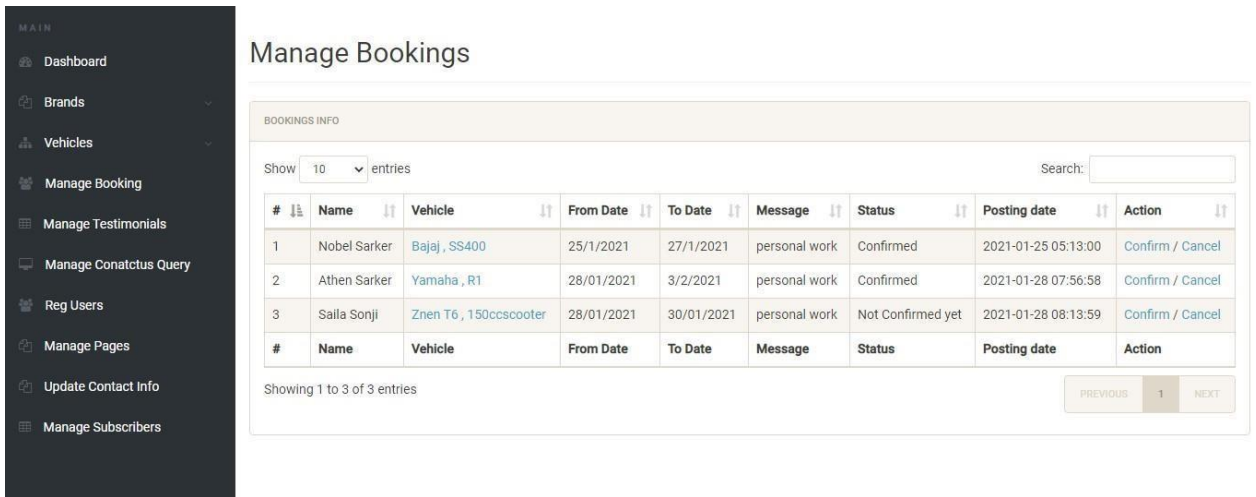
MAIN
Dashboard
Brands
Vehicles
Manage Booking
Manage Testimonials
Manage Conatctus Query
Reg Users
Manage Pages
Update Contact Info
Manage Subscribers

Manage Bookings

BOOKINGS INFO

Show 10 entries

Search:

| # | Name | Vehicle | From Date | To Date | Message | Status | Posting date | Action |
|---|---|---|---|---|---|---|---|---|
| 1 | Nobel Sarker | Bajaj , SS400 | 25/1/2021 | 27/1/2021 | personal work | Confirmed | 2021-01-25 05:13:00 | Confirm / Cancel |
| 2 | Athen Sarker | Yamaha , R1 | 28/01/2021 | 3/2/2021 | personal work | Confirmed | 2021-01-28 07:56:58 | Confirm / Cancel |
| 3 | Saila Sonji | Znen T6 , 150ccscooter | 28/01/2021 | 30/01/2021 | personal work | Not Confirmed yet | 2021-01-28 08:13:59 | Confirm / Cancel |
| # | Name | Vehicle | From Date | To Date | Message | Status | Posting date | Action |

Showing 1 to 3 of 3 entries

PREVIOUS 1 NEXT